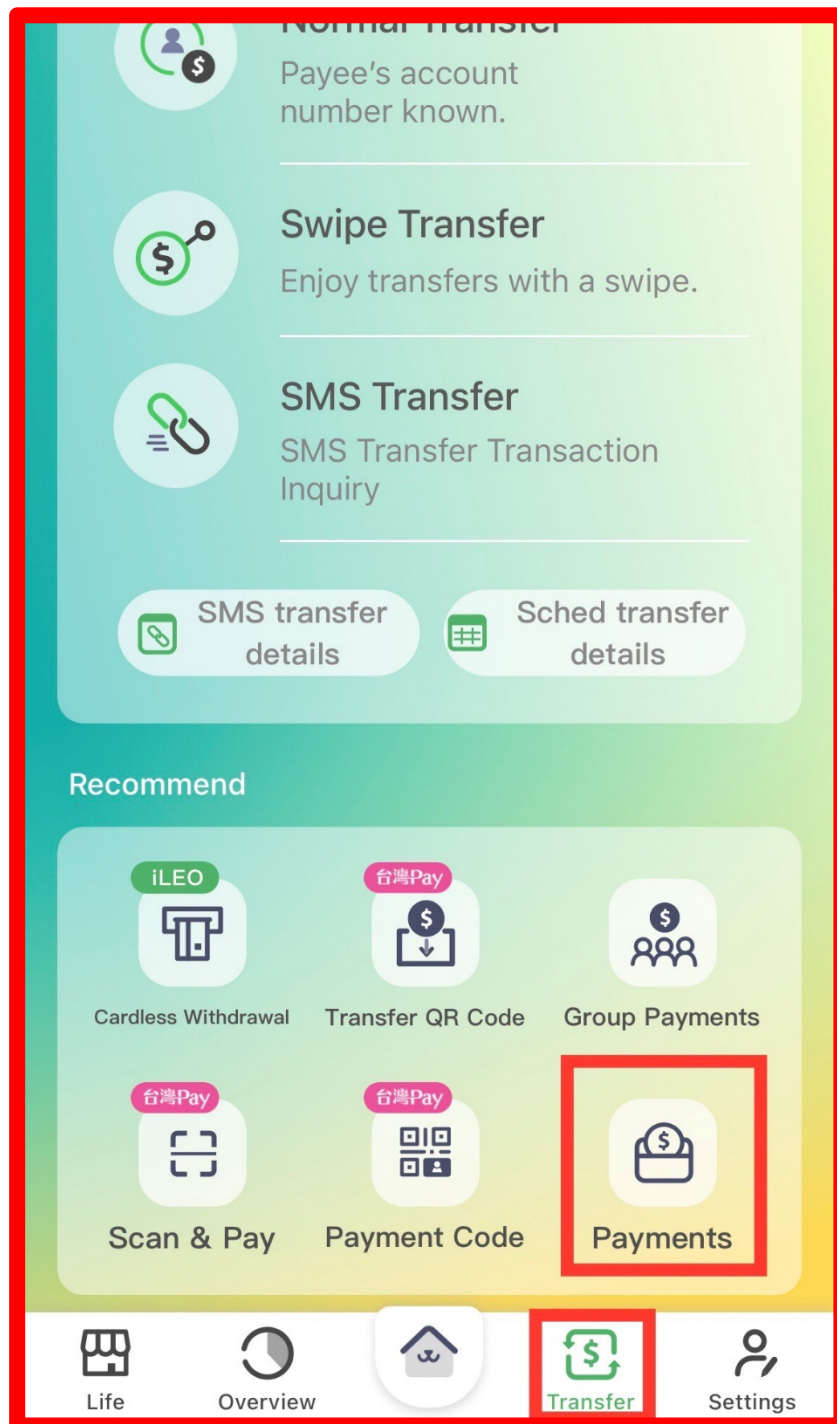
Normal Transfer
Payee's account number known.

Swipe Transfer
Enjoy transfers with a swipe.

SMS Transfer
SMS Transfer Transaction Inquiry

SMS transfer details

Sched transfer details

Recommend

iLEO
Cardless Withdrawal

台灣Pay
Transfer QR Code

Group Payments

台灣Pay
Scan & Pay

台灣Pay
Payment Code

Payments

Life
Overview
Transfer
Settings